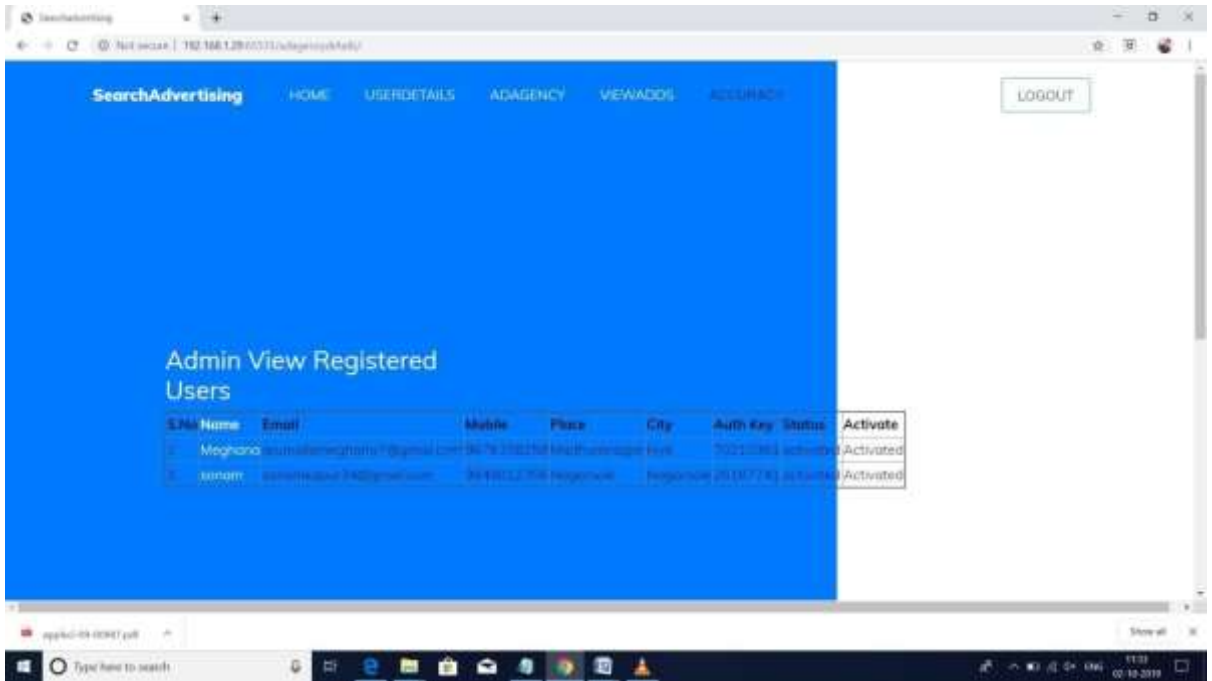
SearchAdvertising ×  +

Not secure | 192.168.1.29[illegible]

SearchAdvertising HOME USERDETAILS ADAGENCY VIEWADDS ACCURACY

LOGOUT

Admin View Registered Users

| S.No | Name | Email | Mobile | Place | City | Auth Key | Status | Activate |
|---|---|---|---|---|---|---|---|---|
| 1 | Meghana | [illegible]@gmail.com | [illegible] | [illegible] | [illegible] | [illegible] | activated | Activated |
| 2 | sonam | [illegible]@gmail.com | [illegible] | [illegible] | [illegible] | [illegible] | activated | Activated |

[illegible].pdf

Show all

Type here to search

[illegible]
02-10-2019